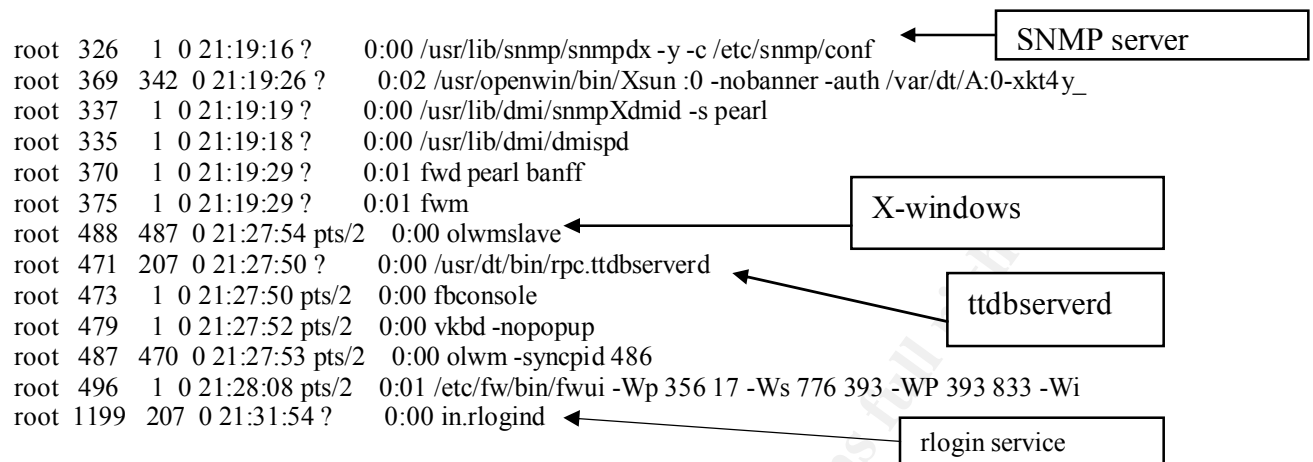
SNMP server

root 326 1 0 21:19:16 ? 0:00 /usr/lib/snmp/snmpdx -y -c /etc/snmp/conf
root 369 342 0 21:19:26 ? 0:02 /usr/openwin/bin/Xsun :0 -nobanner -auth /var/dt/A:0-xkt4y_
root 337 1 0 21:19:19 ? 0:00 /usr/lib/dmi/snmpXdmid -s pearl
root 335 1 0 21:19:18 ? 0:00 /usr/lib/dmi/dmispd
root 370 1 0 21:19:29 ? 0:01 fwd pearl banff
root 375 1 0 21:19:29 ? 0:01 fwm
root 488 487 0 21:27:54 pts/2 0:00 olwmslave
root 471 207 0 21:27:50 ? 0:00 /usr/dt/bin/rpc.ttdbserverd
root 473 1 0 21:27:50 pts/2 0:00 fbconsole
root 479 1 0 21:27:52 pts/2 0:00 vkbd -nopopup
root 487 470 0 21:27:53 pts/2 0:00 olwm -syncpid 486
root 496 1 0 21:28:08 pts/2 0:01 /etc/fw/bin/fwui -Wp 356 17 -Ws 776 393 -WP 393 833 -Wi
root 1199 207 0 21:31:54 ? 0:00 in.rlogind

X-windows

ttdbserverd

rlogin service